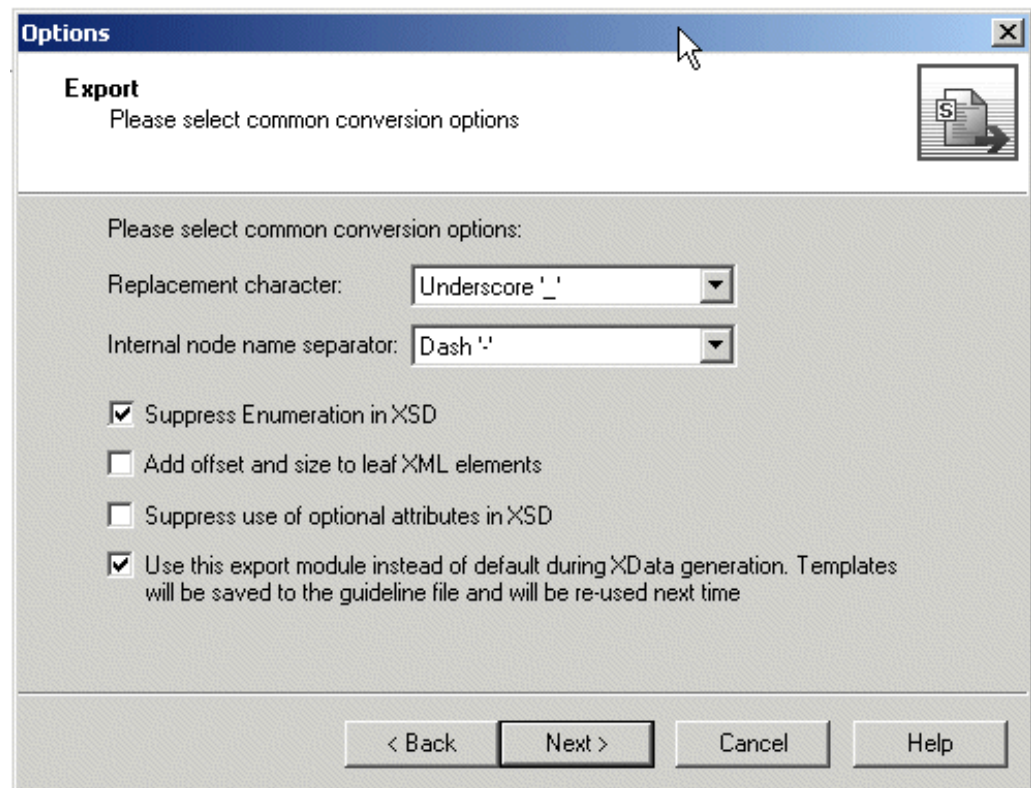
Options

Export
Please select common conversion options

Please select common conversion options:

Replacement character: Underscore '_'

Internal node name separator: Dash '-'

☑ Suppress Enumeration in XSD

☐ Add offset and size to leaf XML elements

☐ Suppress use of optional attributes in XSD

☑ Use this export module instead of default during XData generation. Templates will be saved to the guideline file and will be re-used next time

< Back | Next > | Cancel | Help